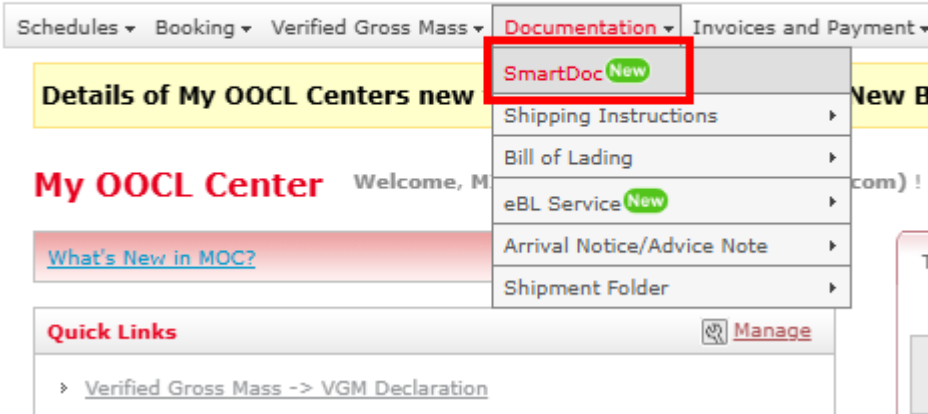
Schedules ▾ Booking ▾ Verified Gross Mass ▾ Documentation ▾ Invoices and Payment ▾

SmartDoc New
Shipping Instructions
Bill of Lading
eBL Service New
Arrival Notice/Advice Note
Shipment Folder

Details of My OOCL Centers new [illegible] New B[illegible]

My OOCL Center Welcome, M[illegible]com) !

What's New in MOC?

Quick Links Manage

Verified Gross Mass -> VGM Declaration